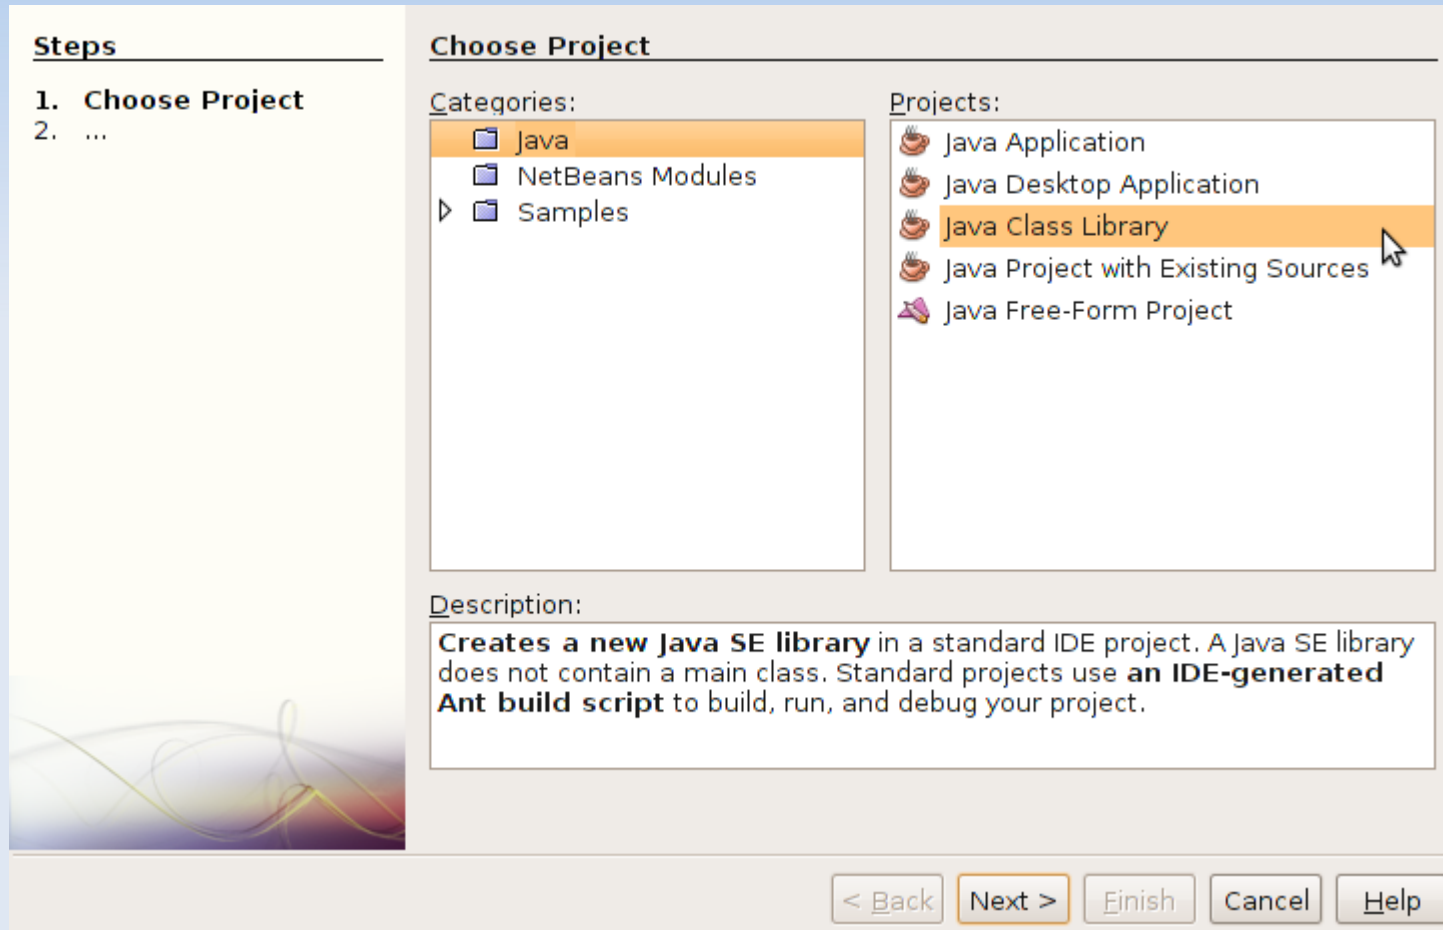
Steps

1. Choose Project
2. ...

Choose Project

Categories:

Java
NetBeans Modules
Samples

Projects:

Java Application
Java Desktop Application
Java Class Library
Java Project with Existing Sources
Java Free-Form Project

Description:

**Creates a new Java SE library** in a standard IDE project. A Java SE library does not contain a main class. Standard projects use **an IDE-generated Ant build script** to build, run, and debug your project.

< Back | Next > | Finish | Cancel | Help